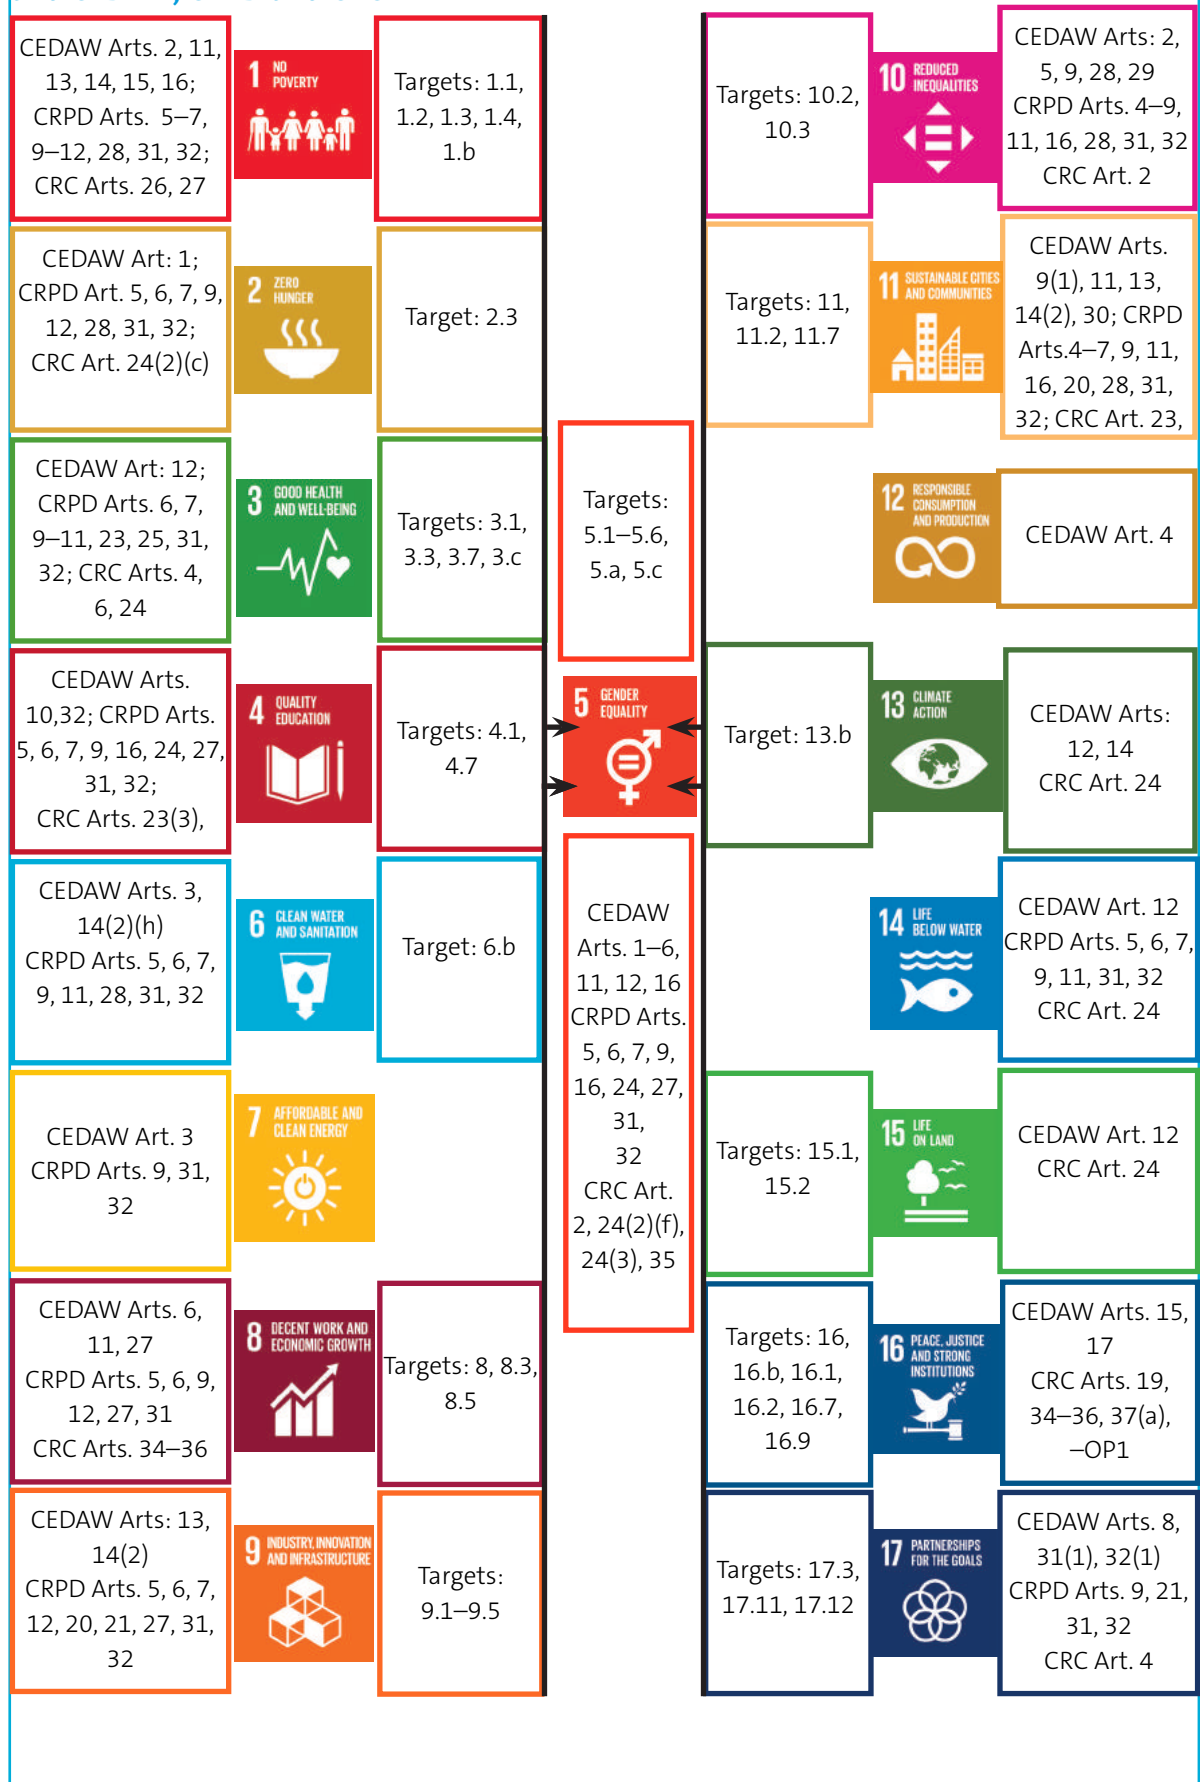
CEDAW Arts. 2, 11, 13, 14, 15, 16; CRPD Arts. 5–7, 9–12, 28, 31, 32; CRC Arts. 26, 27

1 NO POVERTY

Targets: 1.1, 1.2, 1.3, 1.4, 1.b

CEDAW Art: 1; CRPD Art. 5, 6, 7, 9, 12, 28, 31, 32; CRC Art. 24(2)(c)

2 ZERO HUNGER

Target: 2.3

CEDAW Art: 12; CRPD Arts. 6, 7, 9–11, 23, 25, 31, 32; CRC Arts. 4, 6, 24

3 GOOD HEALTH AND WELL-BEING

Targets: 3.1, 3.3, 3.7, 3.c

CEDAW Arts. 10,32; CRPD Arts. 5, 6, 7, 9, 16, 24, 27, 31, 32; CRC Arts. 23(3),

4 QUALITY EDUCATION

Targets: 4.1, 4.7

CEDAW Arts. 3, 14(2)(h) CRPD Arts. 5, 6, 7, 9, 11, 28, 31, 32

6 CLEAN WATER AND SANITATION

Target: 6.b

CEDAW Art. 3 CRPD Arts. 9, 31, 32

7 AFFORDABLE AND CLEAN ENERGY

CEDAW Arts. 6, 11, 27 CRPD Arts. 5, 6, 9, 12, 27, 31 CRC Arts. 34–36

8 DECENT WORK AND ECONOMIC GROWTH

Targets: 8, 8.3, 8.5

CEDAW Arts: 13, 14(2) CRPD Arts. 5, 6, 7, 12, 20, 21, 27, 31, 32

9 INDUSTRY, INNOVATION AND INFRASTRUCTURE

Targets: 9.1–9.5

Targets: 5.1–5.6, 5.a, 5.c

5 GENDER EQUALITY

CEDAW Arts. 1–6, 11, 12, 16 CRPD Arts. 5, 6, 7, 9, 16, 24, 27, 31, 32 CRC Art. 2, 24(2)(f), 24(3), 35

Targets: 10.2, 10.3

10 REDUCED INEQUALITIES

CEDAW Arts: 2, 5, 9, 28, 29 CRPD Arts. 4–9, 11, 16, 28, 31, 32 CRC Art. 2

Targets: 11, 11.2, 11.7

11 SUSTAINABLE CITIES AND COMMUNITIES

CEDAW Arts. 9(1), 11, 13, 14(2), 30; CRPD Arts.4–7, 9, 11, 16, 20, 28, 31, 32; CRC Art. 23,

12 RESPONSIBLE CONSUMPTION AND PRODUCTION

CEDAW Art. 4

Target: 13.b

13 CLIMATE ACTION

CEDAW Arts: 12, 14 CRC Art. 24

14 LIFE BELOW WATER

CEDAW Art. 12 CRPD Arts. 5, 6, 7, 9, 11, 31, 32 CRC Art. 24

Targets: 15.1, 15.2

15 LIFE ON LAND

CEDAW Art. 12 CRC Art. 24

Targets: 16, 16.b, 16.1, 16.2, 16.7, 16.9

16 PEACE, JUSTICE AND STRONG INSTITUTIONS

CEDAW Arts. 15, 17 CRC Arts. 19, 34–36, 37(a), –OP1

Targets: 17.3, 17.11, 17.12

17 PARTNERSHIPS FOR THE GOALS

CEDAW Arts. 8, 31(1), 32(1) CRPD Arts. 9, 21, 31, 32 CRC Art. 4